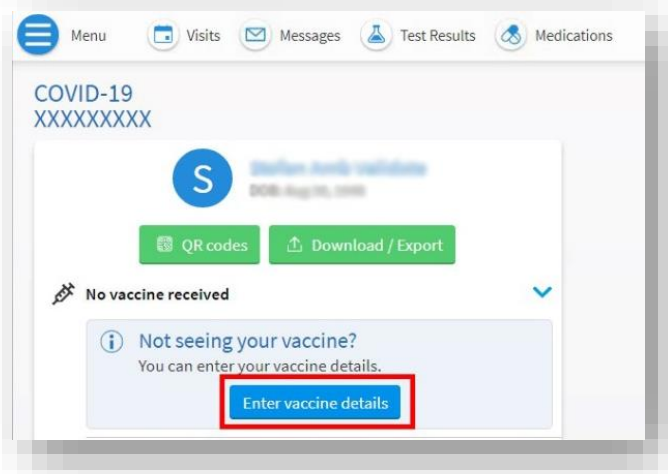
Menu Visits Messages Test Results Medications

COVID-19
XXXXXXXXX

S
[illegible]
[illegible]

QR codes
Download / Export

No vaccine received

Not seeing your vaccine?
You can enter your vaccine details.

Enter vaccine details